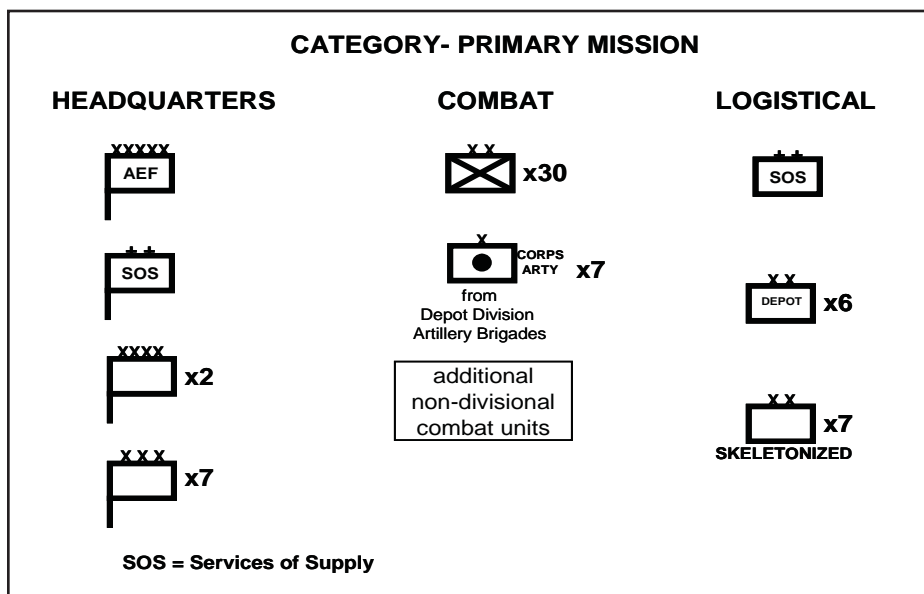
CATEGORY- PRIMARY MISSION

HEADQUARTERS

XXXXX
AEF

++
SOS

XXXX
x2

XXX
x7

SOS = Services of Supply

COMBAT

XX
x30

X
CORPS ARTY
x7
from
Depot Division
Artillery Brigades

additional non-divisional combat units

LOGISTICAL

++
SOS

XX
DEPOT
x6

XX
x7
SKELETONIZED